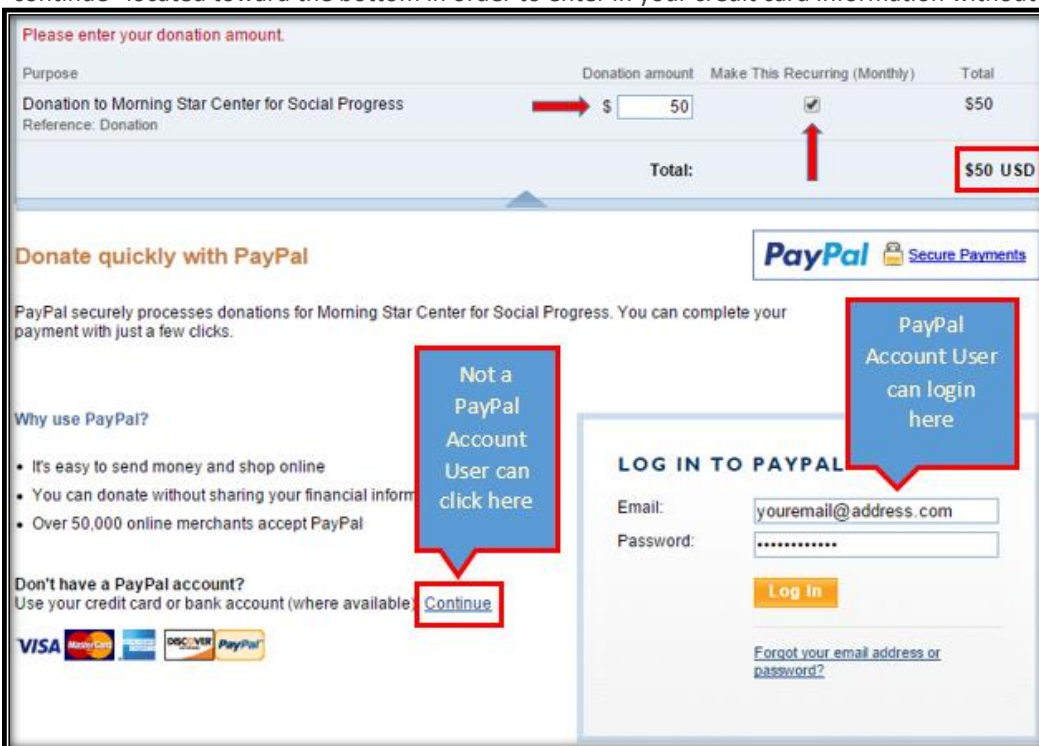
continue" located toward the bottom in order to enter in your credit card information without

Please enter your donation amount.

| Purpose | Donation amount | Make This Recurring (Monthly) | Total |
|---|---|---|---|
| Donation to Morning Star Center for Social Progress<br>Reference: Donation | \$ 50 | ✔ | \$50 |
| | Total: | | \$50 USD |

Donate quickly with PayPal

PayPal Secure Payments

PayPal securely processes donations for Morning Star Center for Social Progress. You can complete your payment with just a few clicks.

PayPal Account User can login here

Not a PayPal Account User can click here

Why use PayPal?

• It's easy to send money and shop online
• You can donate without sharing your financial inform
• Over 50,000 online merchants accept PayPal

LOG IN TO PAYPAL

Email: youremail@address.com
Password: ••••••••••••

Log In

Forgot your email address or password?

Don't have a PayPal account?
Use your credit card or bank account (where available) Continue

VISA MasterCard DISCOVER PayPal